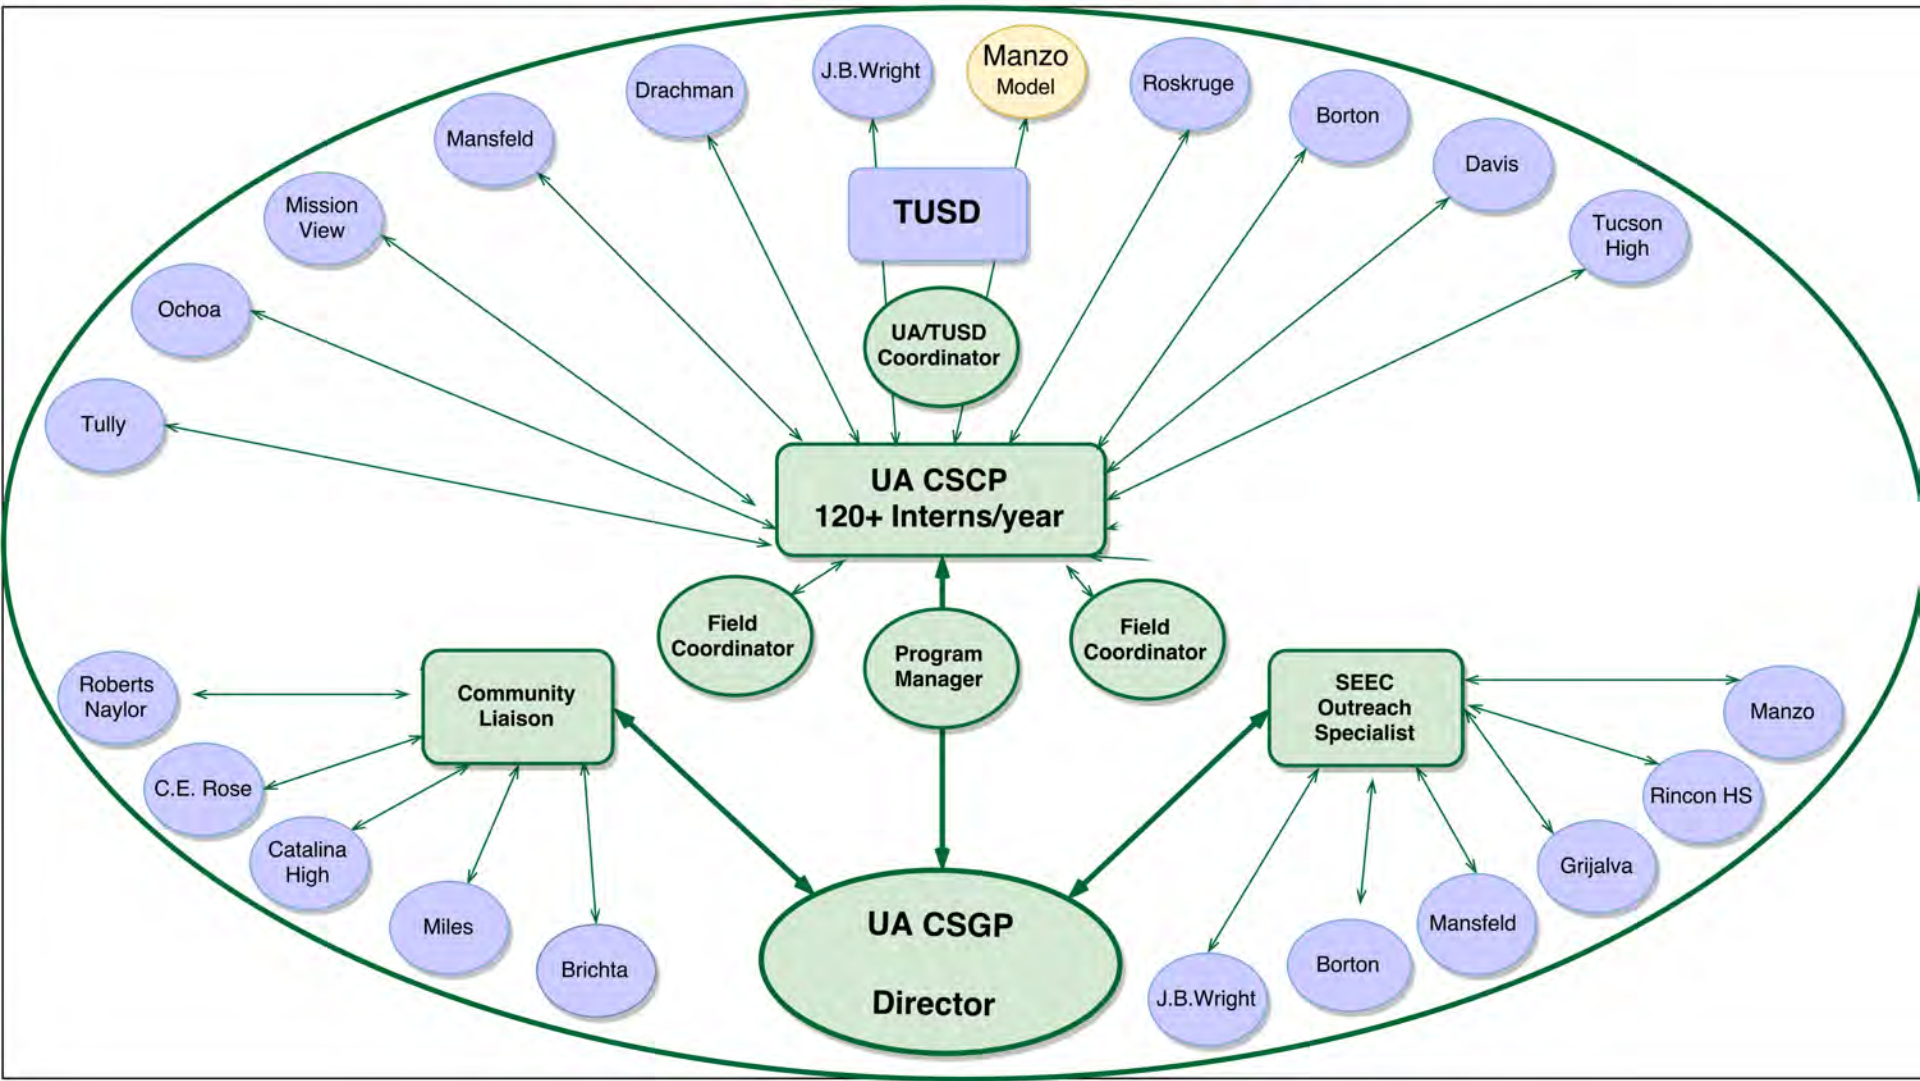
Drachman

J.B.Wright

Manzo
Model

Roskruge

Borton

Davis

Tucson
High

Mansfeld

Mission
View

Ochoa

Tully

TUSD

UA/TUSD
Coordinator

UA CSCP
120+ Interns/year

Field
Coordinator

Program
Manager

Field
Coordinator

Roberts
Naylor

Community
Liaison

C.E. Rose

Catalina
High

Miles

Brichta

SEEC
Outreach
Specialist

Manzo

Rincon HS

Grijalva

Mansfeld

Borton

J.B.Wright

UA CSGP

Director